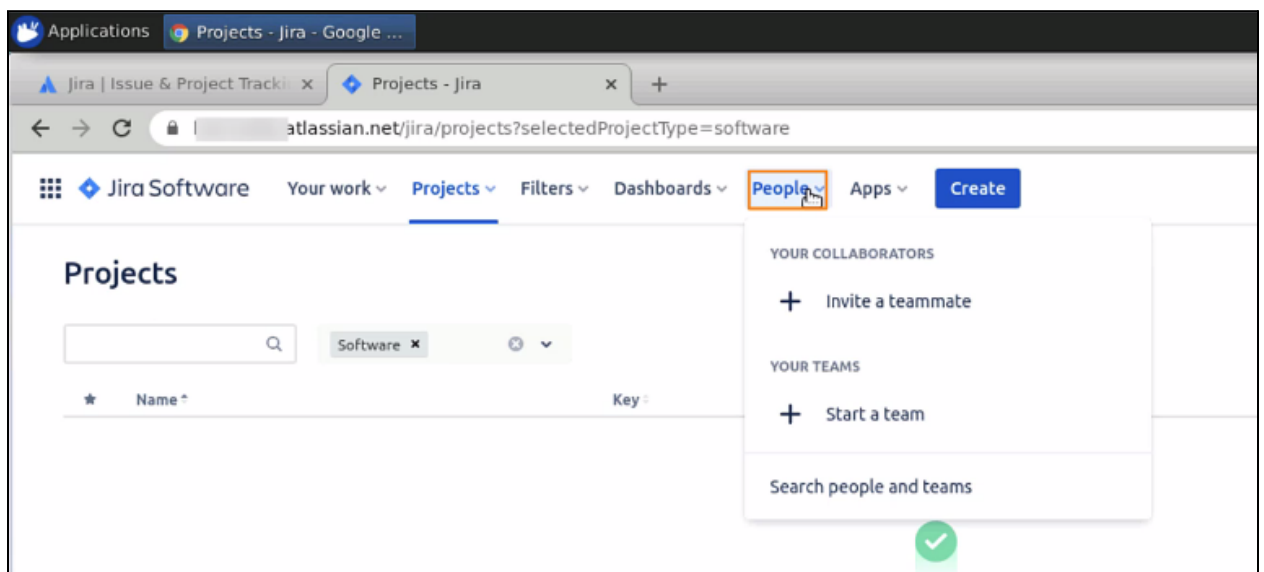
Applications Projects - Jira - Google ...

Jira | Issue & Project Tracki ×
Projects - Jira ×
+

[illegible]atlassian.net/jira/projects?selectedProjectType=software

Jira Software
Your work
Projects
Filters
Dashboards
People
Apps
Create

Projects

Software ×

Name
Key

YOUR COLLABORATORS
+ Invite a teammate
YOUR TEAMS
+ Start a team
Search people and teams